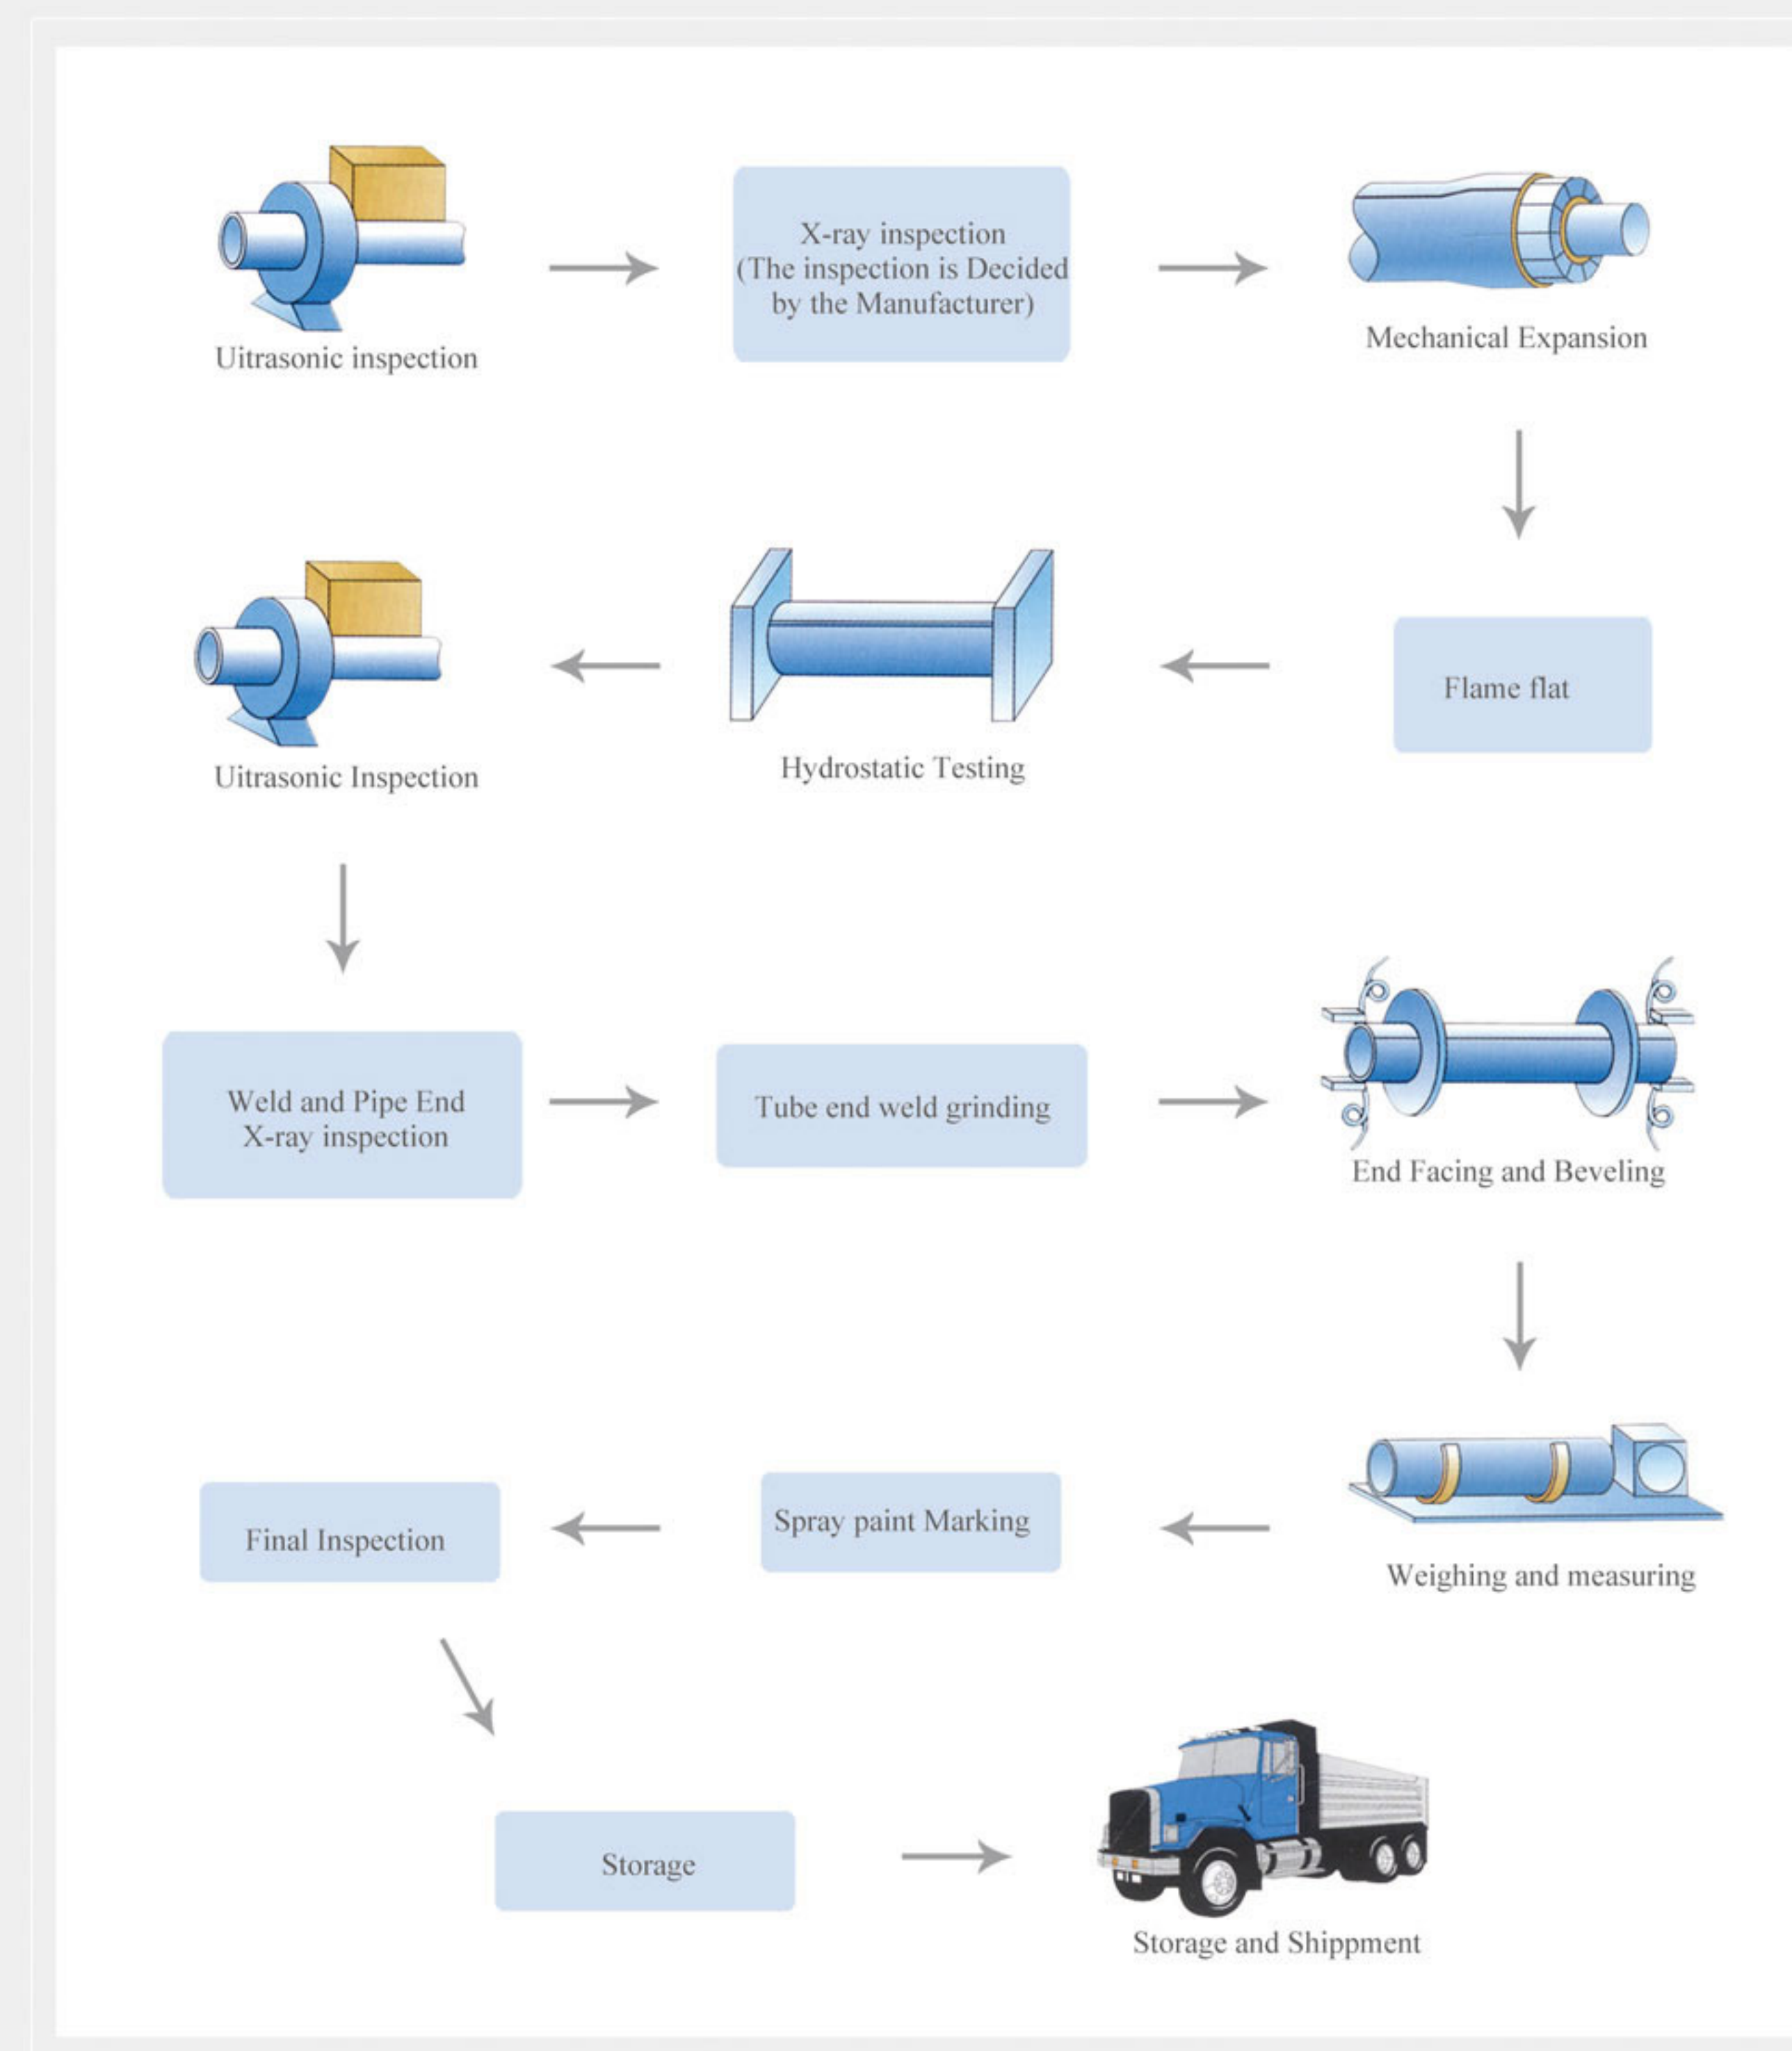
Uitrasonic inspection

X-ray inspection (The inspection is Decided by the Manufacturer)

Mechanical Expansion

Flame flat

Hydrostatic Testing

Uitrasonic Inspection

Weld and Pipe End X-ray inspection

Tube end weld grinding

End Facing and Beveling

Weighing and measuring

Spray paint Marking

Final Inspection

Storage

Storage and Shippment